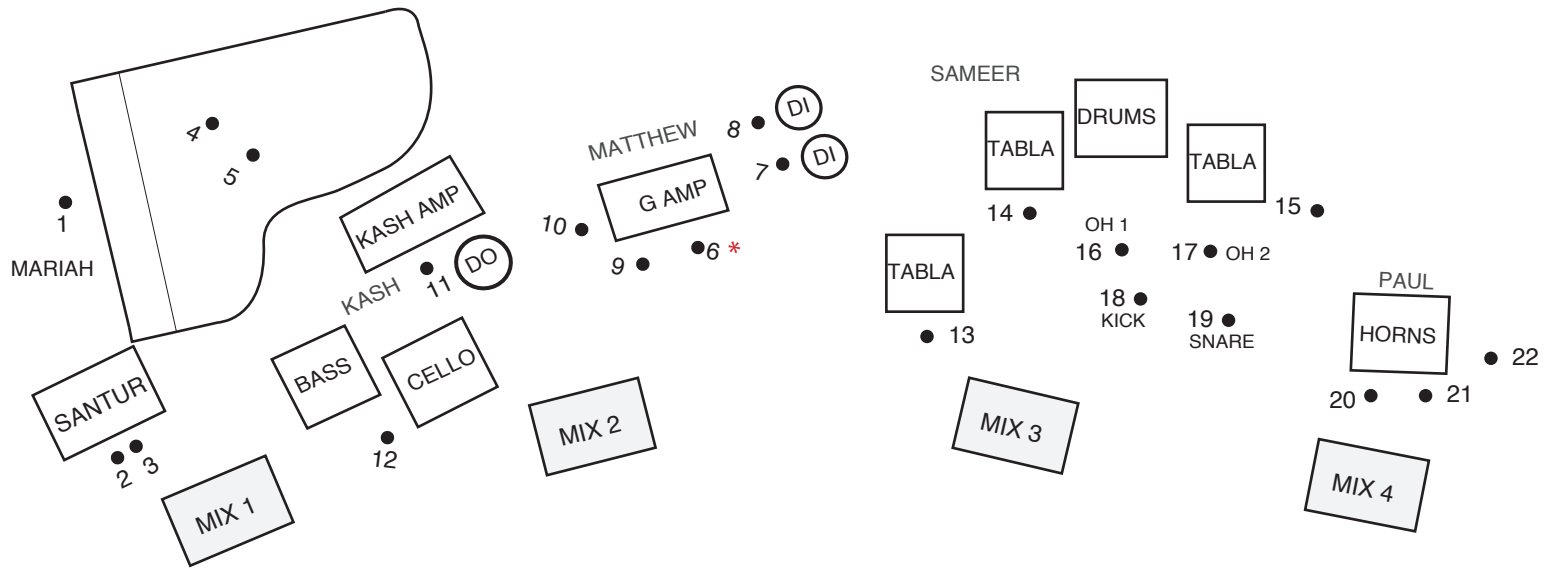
4
5
1
MARIAH
KASH AMP
DO
11
KASH
BASS
CELLO
12
SANTUR
2 3
MIX 1
MATTHEW
8 DI
7 DI
G AMP
10
9
6 *
MIX 2
SAMEER
DRUMS
TABLA
TABLA
14
15
OH 1
16
17 OH 2
TABLA
13
18
KICK
19
SNARE
MIX 3
PAUL
HORNS
22
20
21
MIX 4